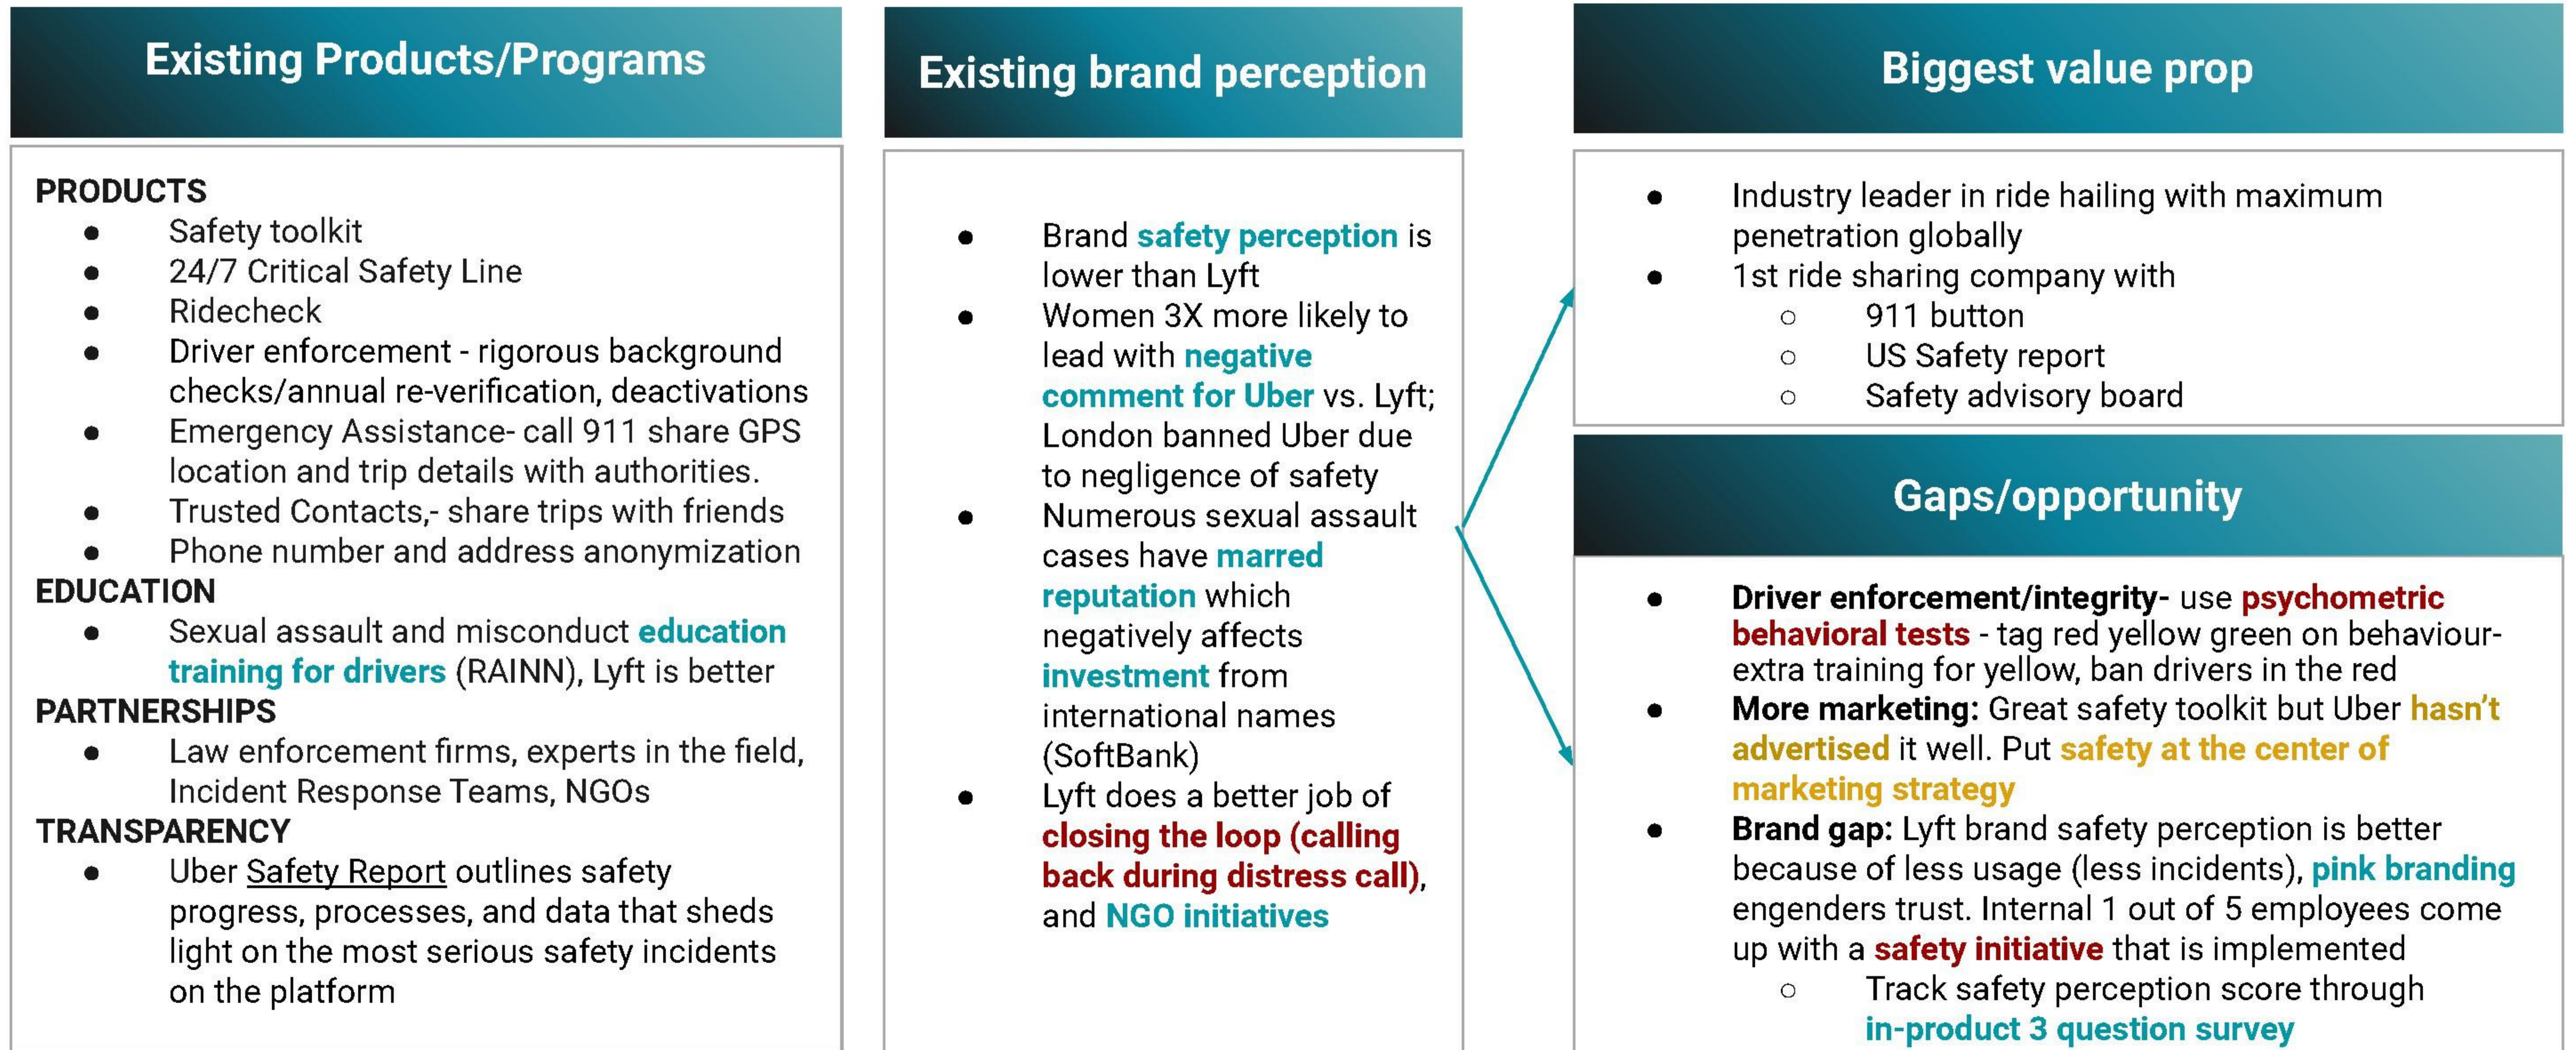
Existing Products/Programs

PRODUCTS
- Safety toolkit
- 24/7 Critical Safety Line
- Ridecheck
- Driver enforcement - rigorous background checks/annual re-verification, deactivations
- Emergency Assistance- call 911 share GPS location and trip details with authorities.
- Trusted Contacts,- share trips with friends
- Phone number and address anonymization

EDUCATION
- Sexual assault and misconduct education training for drivers (RAINN), Lyft is better

PARTNERSHIPS
- Law enforcement firms, experts in the field, Incident Response Teams, NGOs

TRANSPARENCY
- Uber Safety Report outlines safety progress, processes, and data that sheds light on the most serious safety incidents on the platform

Existing brand perception

- Brand safety perception is lower than Lyft
- Women 3X more likely to lead with negative comment for Uber vs. Lyft; London banned Uber due to negligence of safety
- Numerous sexual assault cases have marred reputation which negatively affects investment from international names (SoftBank)
- Lyft does a better job of closing the loop (calling back during distress call), and NGO initiatives

Biggest value prop

- Industry leader in ride hailing with maximum penetration globally
- 1st ride sharing company with
  - 911 button
  - US Safety report
  - Safety advisory board

Gaps/opportunity

- Driver enforcement/integrity- use psychometric behavioral tests - tag red yellow green on behaviour- extra training for yellow, ban drivers in the red
- More marketing: Great safety toolkit but Uber hasn't advertised it well. Put safety at the center of marketing strategy
- Brand gap: Lyft brand safety perception is better because of less usage (less incidents), pink branding engenders trust. Internal 1 out of 5 employees come up with a safety initiative that is implemented
  - Track safety perception score through in-product 3 question survey